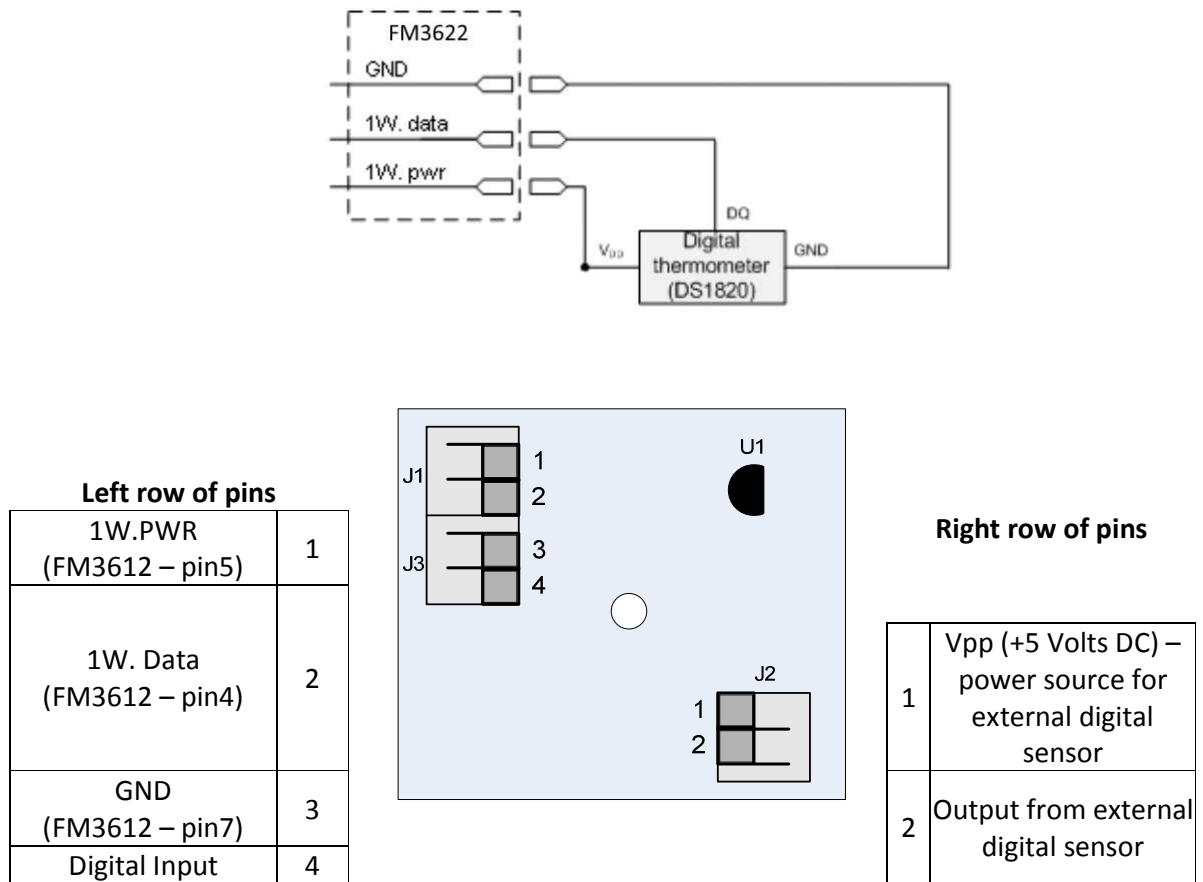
FM3622

GND

1W. data

1W. pwr

DQ

$V_{DD}$

Digital thermometer (DS1820)

GND

Left row of pins

| 1W.PWR (FM3612 – pin5) | 1 |
|---|---|
| 1W. Data (FM3612 – pin4) | 2 |
| GND (FM3612 – pin7) | 3 |
| Digital Input | 4 |

J1

1

2

J3

3

4

U1

J2

1

2

Right row of pins

| 1 | Vpp (+5 Volts DC) – power source for external digital sensor |
|---|---|
| 2 | Output from external digital sensor |